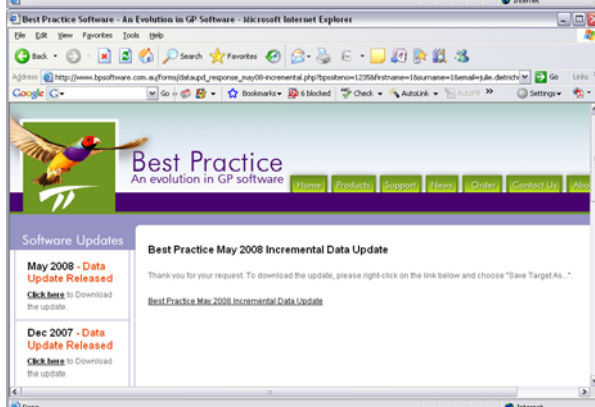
Best Practice Software - An Evolution in GP Software - Microsoft Internet Explorer

File Edit View Favorites Tools Help

Back Search Favorites

Address http://www.bpsoftware.com.au/forms/dataupd_response_may08-incremental.php?bpssiteno=1235&firstname=1&surname=1&email=julie.dietrich Go Links

Google G- Go Bookmarks 6 blocked Check AutoLink AutoFill Settings

Best Practice
An evolution in GP software

Home Products Support News Order Contact Us Abo

Software Updates

May 2008 - Data Update Released

Click here to Download the update.

Dec 2007 - Data Update Released

Click here to Download the update.

Best Practice May 2008 Incremental Data Update

Thank you for your request. To download the update, please right-click on the link below and choose "Save Target As...".

Best Practice May 2008 Incremental Data Update

Done Internet